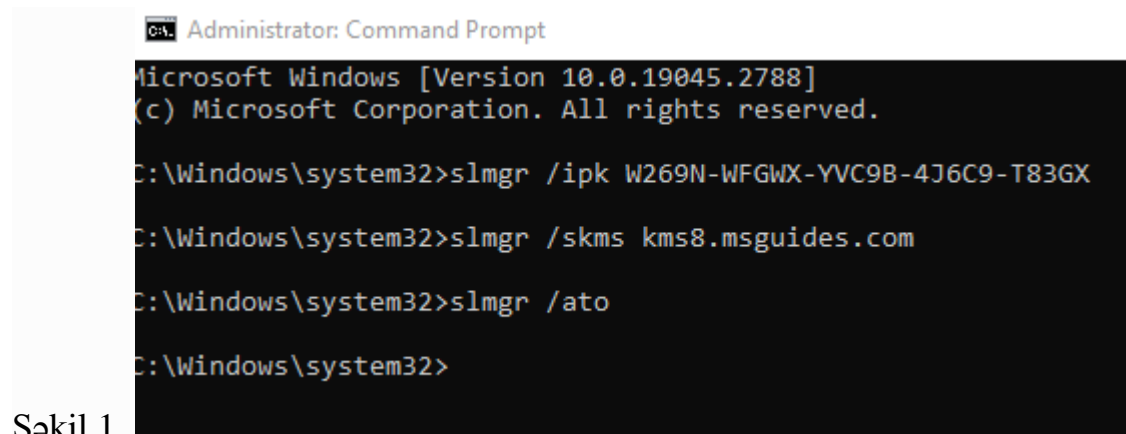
Administrator: Command Prompt

licrosoft Windows [Version 10.0.19045.2788]
(c) Microsoft Corporation. All rights reserved.

:\Windows\system32>slmgr /ipk W269N-WFGWX-YVC9B-4J6C9-T83GX

:\Windows\system32>slmgr /skms kms8.msguides.com

:\Windows\system32>slmgr /ato

:\Windows\system32>

Şekil 1